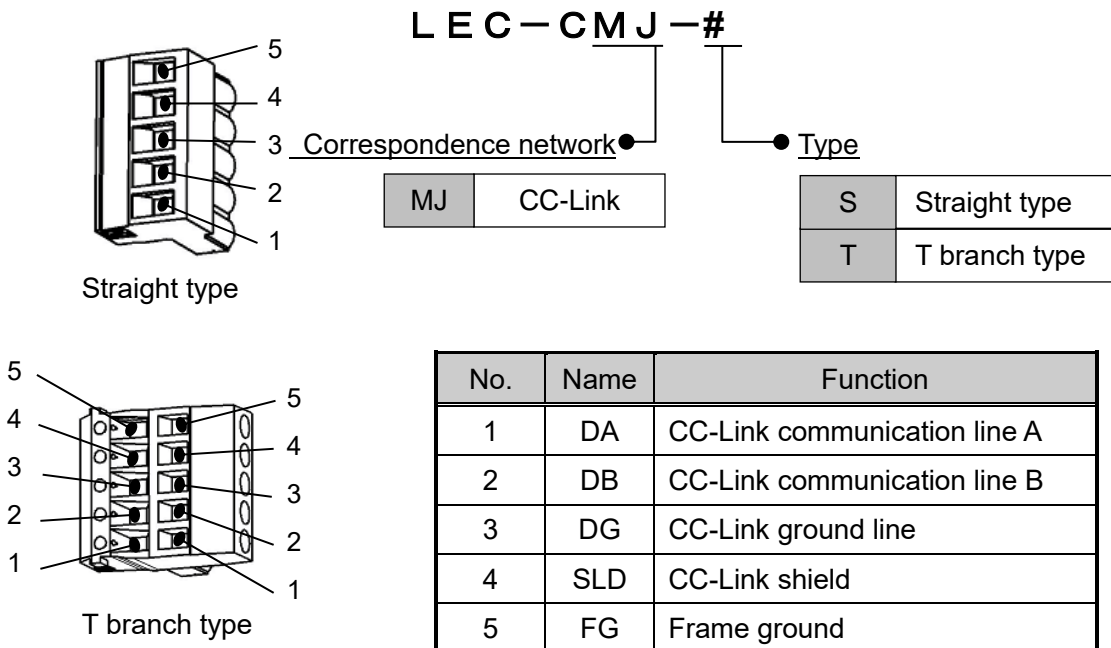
LEC－CMJ－#

5
4
3
2
1

Straight type

Correspondence network

| MJ | CC-Link |
|---|---|

Type

| S | Straight type |
|---|---|
| T | T branch type |

5
4
3
2
1

5
4
3
2
1

T branch type

| No. | Name | Function |
|---|---|---|
| 1 | DA | CC-Link communication line A |
| 2 | DB | CC-Link communication line B |
| 3 | DG | CC-Link ground line |
| 4 | SLD | CC-Link shield |
| 5 | FG | Frame ground |